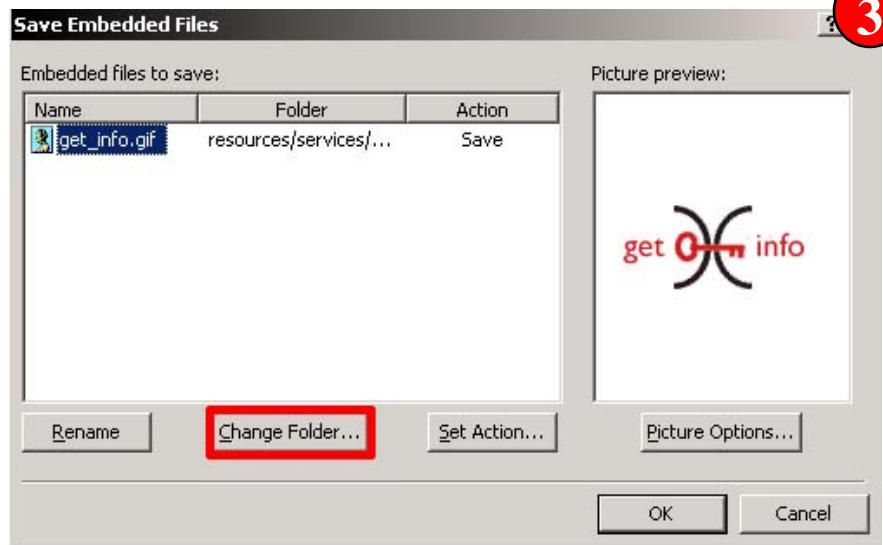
Save Embedded Files

?

3

Embedded files to save:

| Name | Folder | Action |
|---|---|---|
| get_info.gif | resources/services/... | Save |

Picture preview:

get info

Rename

Change Folder...

Set Action...

Picture Options...

OK

Cancel